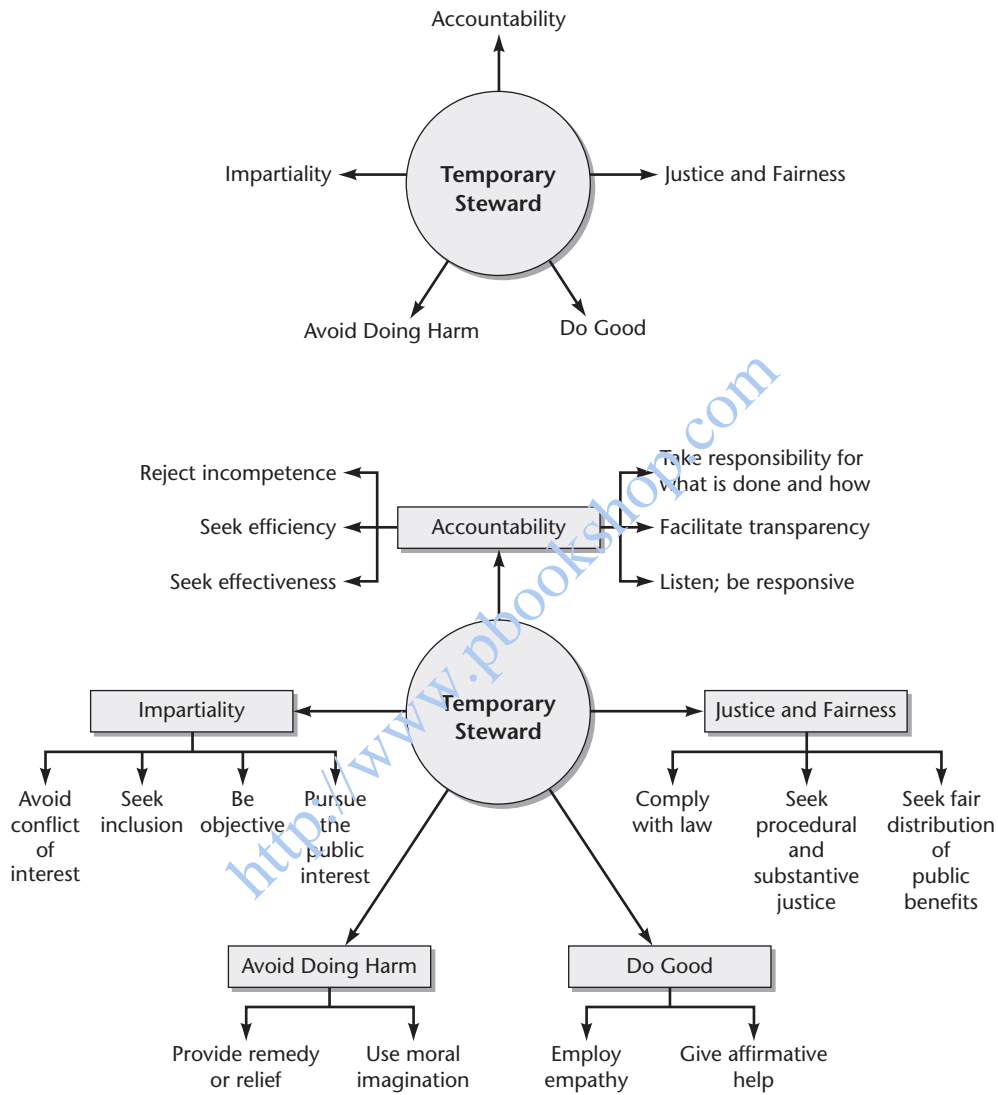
Accountability

Impartiality

Temporary Steward

Justice and Fairness

Avoid Doing Harm

Do Good

http://www.pbookshop.com

Reject incompetence

Seek efficiency

Seek effectiveness

Accountability

Take responsibility for what is done and how

Facilitate transparency

Listen; be responsive

Impartiality

Temporary Steward

Justice and Fairness

Avoid conflict of interest

Seek inclusion

Be objective

Pursue the public interest

Comply with law

Seek procedural and substantive justice

Seek fair distribution of public benefits

Avoid Doing Harm

Do Good

Provide remedy or relief

Use moral imagination

Employ empathy

Give affirmative help